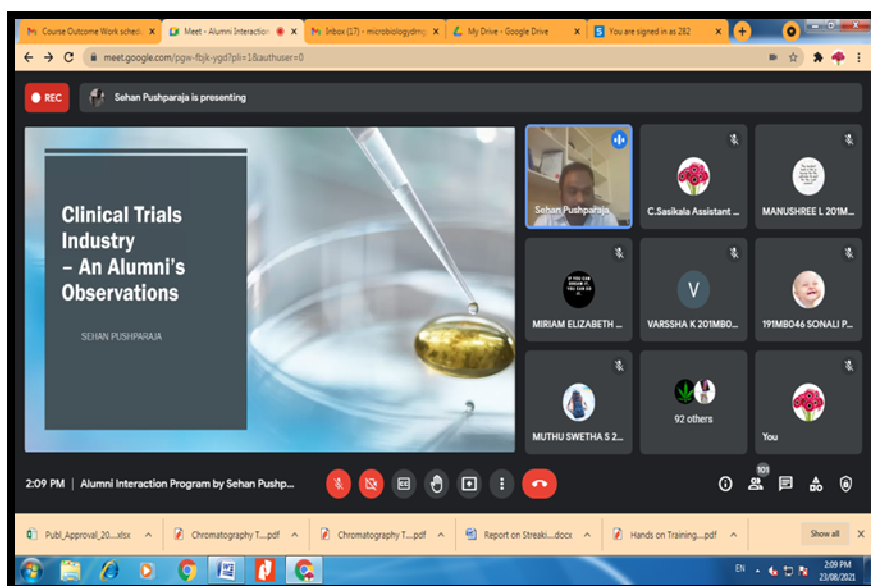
Course Outcome Work sched x | Meet - Alumni Interaction x | Inbox (17) - microbiologydmg x | My Drive - Google Drive x | You are signed in as 282 x | +

meet.google.com/pgw-fbjk-ygd?pli=1&authuser=0

REC | Sehan Pushparaja is presenting

Clinical Trials Industry – An Alumni's Observations

SEHAN PUSHPARAJA

Sehan Pushparaja
C.Sasikala Assistant ...
MANUSHREE L 201M...
MIRIAM ELIZABETH ...
V
VARSSHA K 201MB0...
191MB046 SONALI P...
MUTHU SWETHA S 2...
92 others
You

2:09 PM | Alumni Interaction Program by Sehan Pushp...

101

Publ_Approval_20....xlsx ^ | Chromatography T....pdf ^ | Chromatography T....pdf ^ | Report on Streaki....docx ^ | Hands on Training....pdf ^ | Show all | x

EN 2:09 PM 23/08/2021